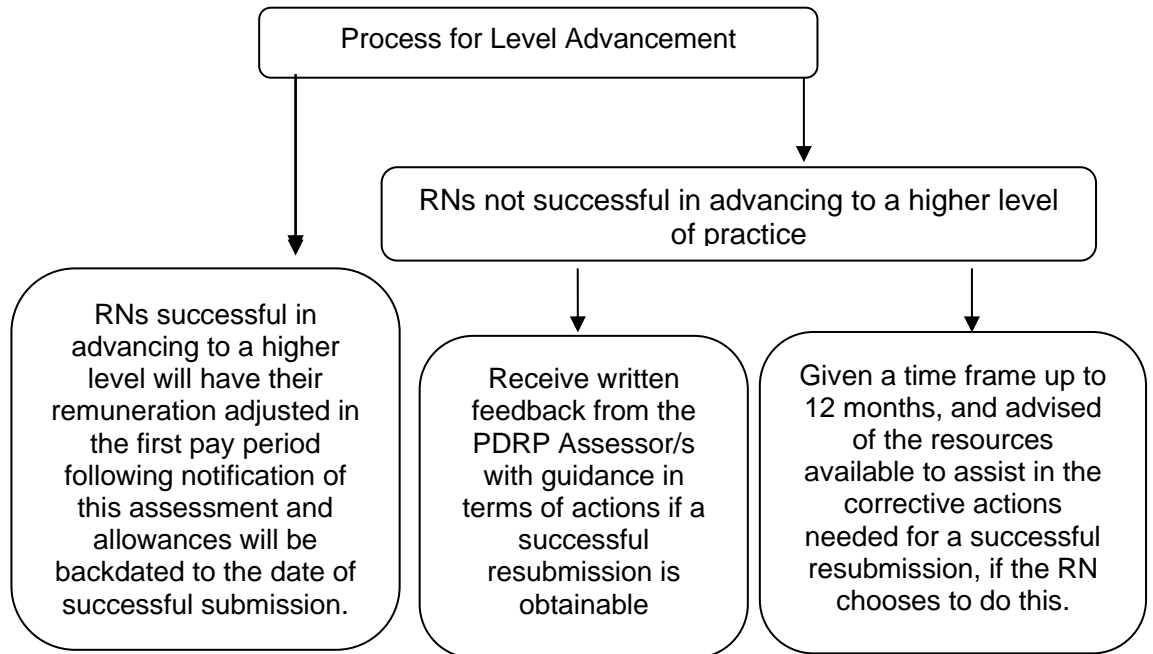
Process for Level Advancement

RNs not successful in advancing to a higher level of practice

RNs successful in advancing to a higher level will have their remuneration adjusted in the first pay period following notification of this assessment and allowances will be backdated to the date of successful submission.

Receive written feedback from the PDRP Assessor/s with guidance in terms of actions if a successful resubmission is obtainable

Given a time frame up to 12 months, and advised of the resources available to assist in the corrective actions needed for a successful resubmission, if the RN chooses to do this.